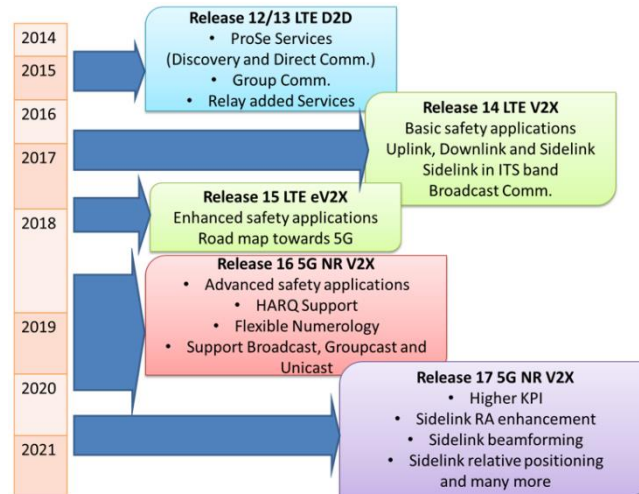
2014
2015
2016
2017
2018
2019
2020
2021

Release 12/13 LTE D2D
• ProSe Services (Discovery and Direct Comm.)
• Group Comm.
• Relay added Services

Release 14 LTE V2X
Basic safety applications
Uplink, Downlink and Sidelink
Sidelink in ITS band
Broadcast Comm.

Release 15 LTE eV2X
Enhanced safety applications
Road map towards 5G

Release 16 5G NR V2X
• Advanced safety applications
• HARQ Support
• Flexible Numerology
• Support Broadcast, Groupcast and Unicast

Release 17 5G NR V2X
• Higher KPI
• Sidelink RA enhancement
• Sidelink beamforming
• Sidelink relative positioning and many more